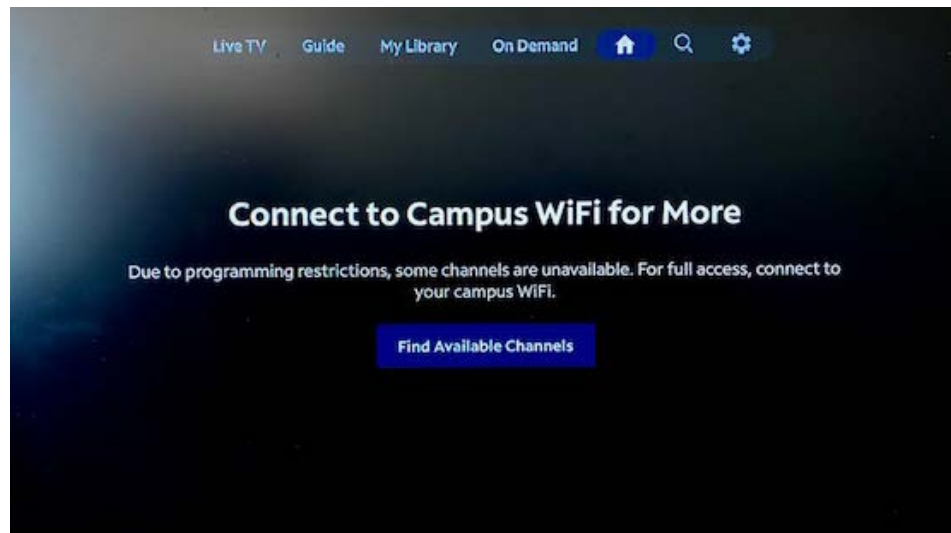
Live TV Guide My Library On Demand

Connect to Campus WiFi for More

Due to programming restrictions, some channels are unavailable. For full access, connect to your campus WiFi.

Find Available Channels